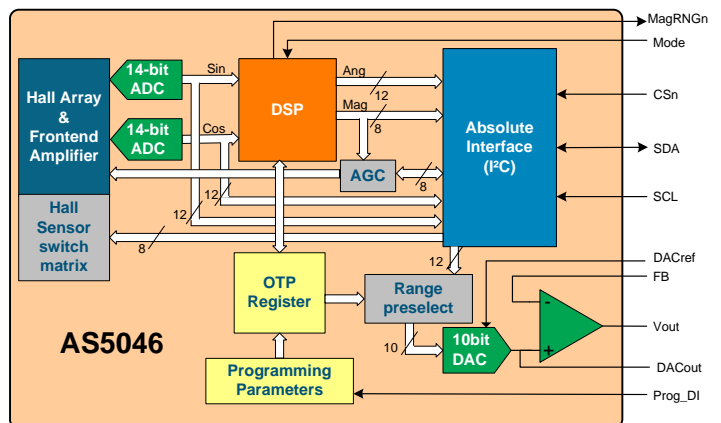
MagRNGn

Mode

Hall Array & Frontend Amplifier

14-bit ADC

14-bit ADC

Sin

Cos

DSP

Ang

12

Mag

8

Absolute Interface (I²C)

CSn

SDA

SCL

AGC

8

12

12

Hall Sensor switch matrix

8

12

OTP Register

Range preselect

DACref

FB

-

+

Vout

10

10bit DAC

DACout

AS5046

Programming Parameters

Prog_DI